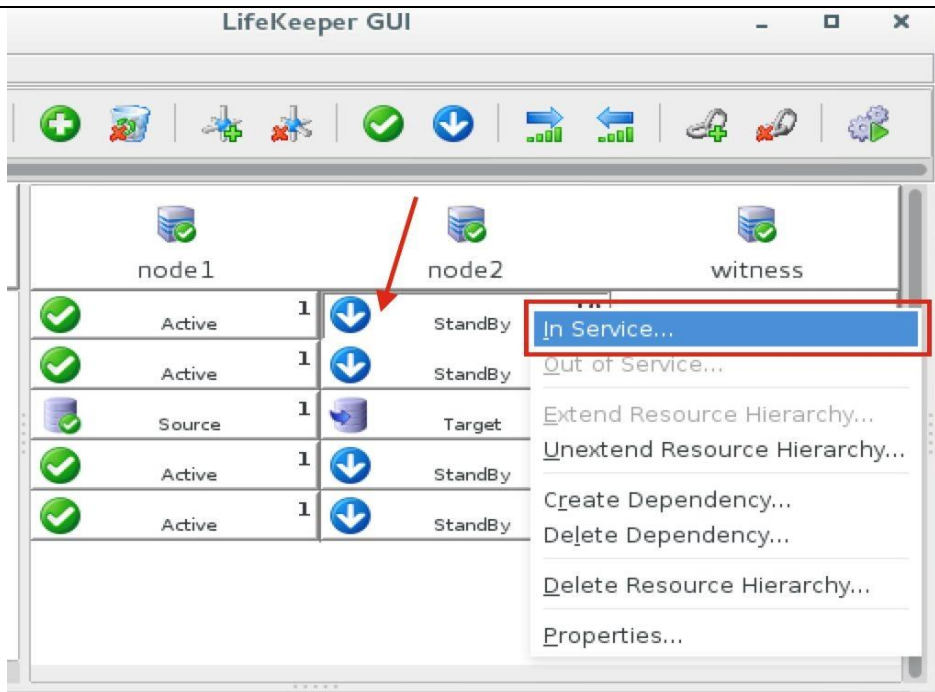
LifeKeeper GUI

node1
node2
witness

Active 1
StandBy
Active 1
StandBy
Source 1
Target
Active 1
StandBy
Active 1
StandBy

In Service...
Out of Service...
Extend Resource Hierarchy...
Unextend Resource Hierarchy...
Create Dependency...
Delete Dependency...
Delete Resource Hierarchy...
Properties...